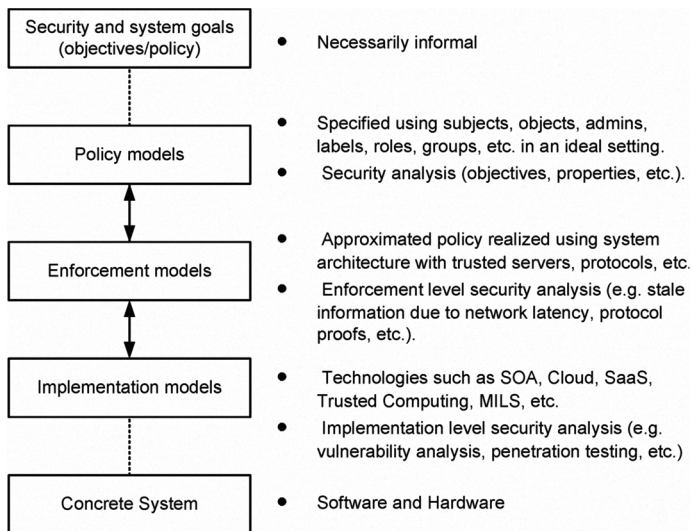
Security and system goals (objectives/policy)

• Necessarily informal

Policy models

• Specified using subjects, objects, admins, labels, roles, groups, etc. in an ideal setting.
• Security analysis (objectives, properties, etc.).

Enforcement models

• Approximated policy realized using system architecture with trusted servers, protocols, etc.
• Enforcement level security analysis (e.g. stale information due to network latency, protocol proofs, etc.).

Implementation models

• Technologies such as SOA, Cloud, SaaS, Trusted Computing, MILS, etc.
• Implementation level security analysis (e.g. vulnerability analysis, penetration testing, etc.)

Concrete System

• Software and Hardware